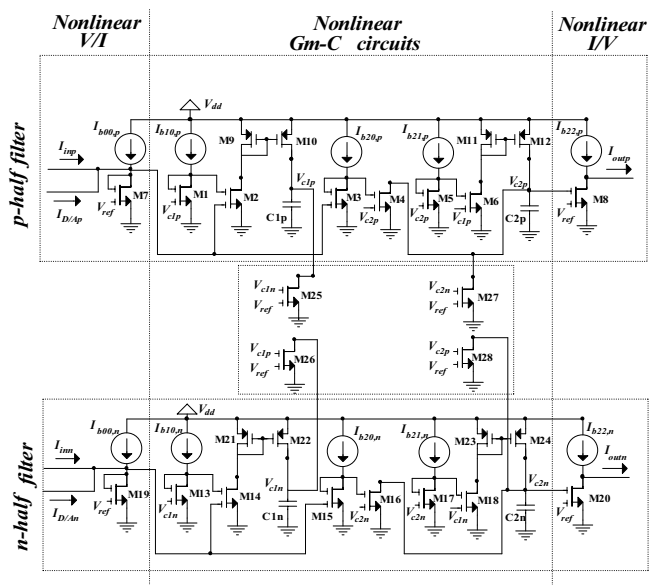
Nonlinear V/I

Nonlinear Gm-C circuits

Nonlinear I/V

p-half filter

$V_{dd}$

$I_{b00,p}$ $I_{b10,p}$ M9 M10 $I_{b20,p}$ $I_{b21,p}$ M11 M12 $I_{b22,p}$

$I_{inp}$ $I_{outp}$

M7 M1 M2 $V_{c1p}$ M3 M4 M5 M6 $V_{c2p}$ M8

$V_{ref}$ $V_{c1p}$ C1p $V_{c2p}$ $V_{c2p}$ $V_{c1p}$ C2p $V_{ref}$

$I_{D/Ap}$

$V_{c1n}$ $V_{ref}$ M25 $V_{c2n}$ $V_{ref}$ M27

$V_{c1p}$ $V_{ref}$ M26 $V_{c2p}$ $V_{ref}$ M28

n-half filter

$V_{dd}$

$I_{b00,n}$ $I_{b10,n}$ M21 M22 $I_{b20,n}$ $I_{b21,n}$ M23 M24 $I_{b22,n}$

$I_{inn}$ $I_{outn}$

M19 M13 M14 $V_{c1n}$ M15 M16 M17 M18 $V_{c2n}$ M20

$V_{ref}$ $V_{c1n}$ C1n $V_{c2n}$ $V_{c2n}$ $V_{c1n}$ C2n $V_{ref}$

$I_{D/An}$